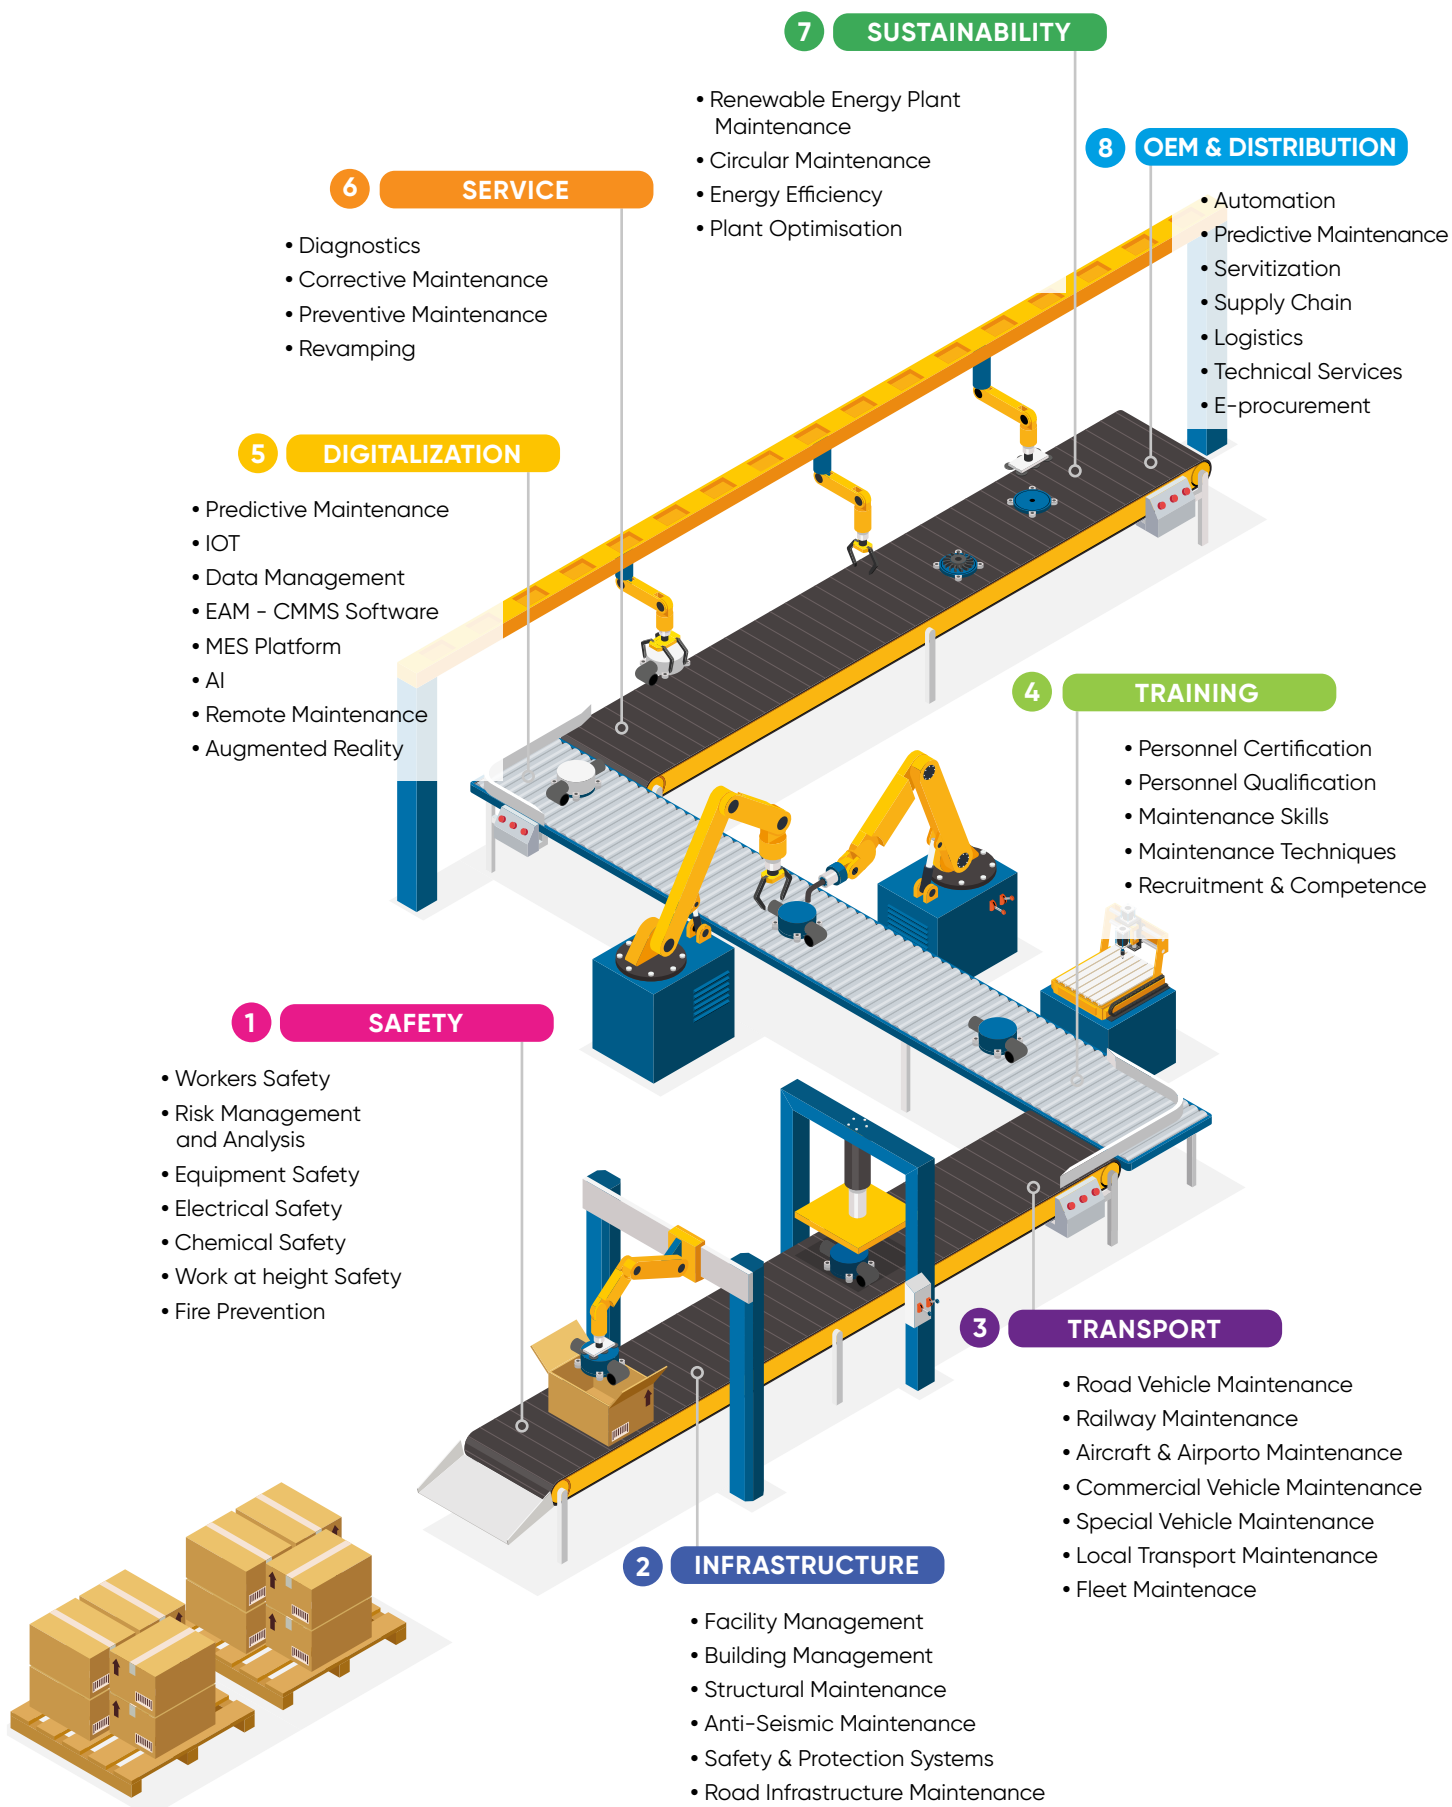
7 SUSTAINABILITY

• Renewable Energy Plant Maintenance
• Circular Maintenance
• Energy Efficiency
• Plant Optimisation

8 OEM & DISTRIBUTION

• Automation
• Predictive Maintenance
• Servitization
• Supply Chain
• Logistics
• Technical Services
• E-procurement

6 SERVICE

• Diagnostics
• Corrective Maintenance
• Preventive Maintenance
• Revamping

5 DIGITALIZATION

• Predictive Maintenance
• IOT
• Data Management
• EAM - CMMS Software
• MES Platform
• AI
• Remote Maintenance
• Augmented Reality

4 TRAINING

• Personnel Certification
• Personnel Qualification
• Maintenance Skills
• Maintenance Techniques
• Recruitment & Competence

1 SAFETY

• Workers Safety
• Risk Management and Analysis
• Equipment Safety
• Electrical Safety
• Chemical Safety
• Work at height Safety
• Fire Prevention

3 TRANSPORT

• Road Vehicle Maintenance
• Railway Maintenance
• Aircraft & Airporto Maintenance
• Commercial Vehicle Maintenance
• Special Vehicle Maintenance
• Local Transport Maintenance
• Fleet Maintenace

2 INFRASTRUCTURE

• Facility Management
• Building Management
• Structural Maintenance
• Anti-Seismic Maintenance
• Safety & Protection Systems
• Road Infrastructure Maintenance